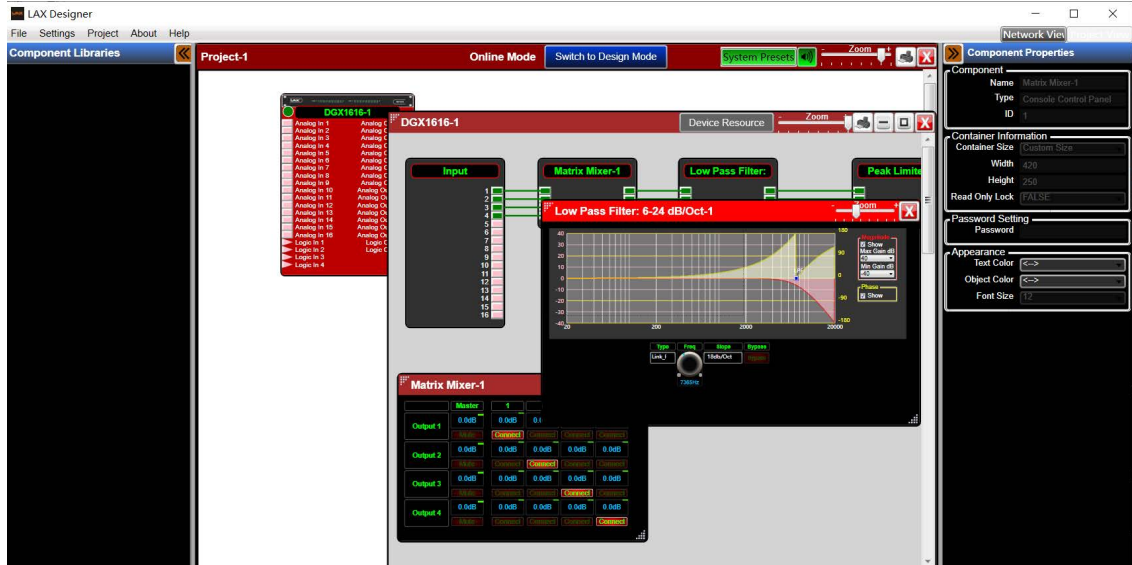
LAX Designer

File Settings Project About Help

Network View

Component Libraries

Project-1

Online Mode

Switch to Design Mode

System Presets

Zoom

Component Properties

Component

Name Matrix Mixer-1

Type Console Control Panel

ID 1

Container Information

Container Size Custom Size

Width 420

Height 250

Read Only Lock FALSE

Password Setting

Password

Appearance

Text Color <-->

Object Color <-->

Font Size 12

DGX1616-1

Analog In 1
Analog In 2
Analog In 3
Analog In 4
Analog In 5
Analog In 6
Analog In 7
Analog In 8
Analog In 9
Analog In 10
Analog In 11
Analog In 12
Analog In 13
Analog In 14
Analog In 15
Analog In 16
Logic In 1
Logic In 2
Logic In 3
Logic In 4

DGX1616-1

Device Resource

Zoom

Input

1 2 3 4 5 6 7 8 9 10 11 12 13 14 15 16

Matrix Mixer-1

Low Pass Filter:

Peak Limite

Low Pass Filter: 6-24 dB/Oct-1

Zoom

40 30 20 10 0 -10 -20 -30 -40

20 200 2000 20000

180 90 0 -90 -180

Magnitude
Show
Max Gain dB
40
Min Gain dB
-40

Phase
Show

Type Freq Slope Bypass

Link_l 10db/Oct Bypass

7365Hz

Matrix Mixer-1

| | Master | 1 | | | |
|---|---|---|---|---|---|
| Output 1 | 0.0dB | 0.0dB | 0.( | | |
| | Mute | Connect | Connect | Connect | Connect |
| Output 2 | 0.0dB | 0.0dB | 0.0dB | 0.0dB | 0.0dB |
| | Mute | Connect | Connect | Connect | Connect |
| Output 3 | 0.0dB | 0.0dB | 0.0dB | 0.0dB | 0.0dB |
| | Mute | Connect | Connect | Connect | Connect |
| Output 4 | 0.0dB | 0.0dB | 0.0dB | 0.0dB | 0.0dB |
| | Mute | Connect | Connect | Connect | Connect |